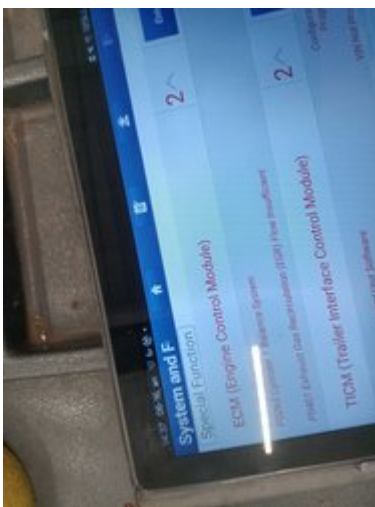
System and F

Special Function

ECM (Engine Control Module)

2

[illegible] System Balance System

P0401 Exhaust Gas Recirculation (EGR) Flow Insufficient

2

TICM (Trailer Interface Control Module)

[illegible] Software

VIN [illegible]

Config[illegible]

Pro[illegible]